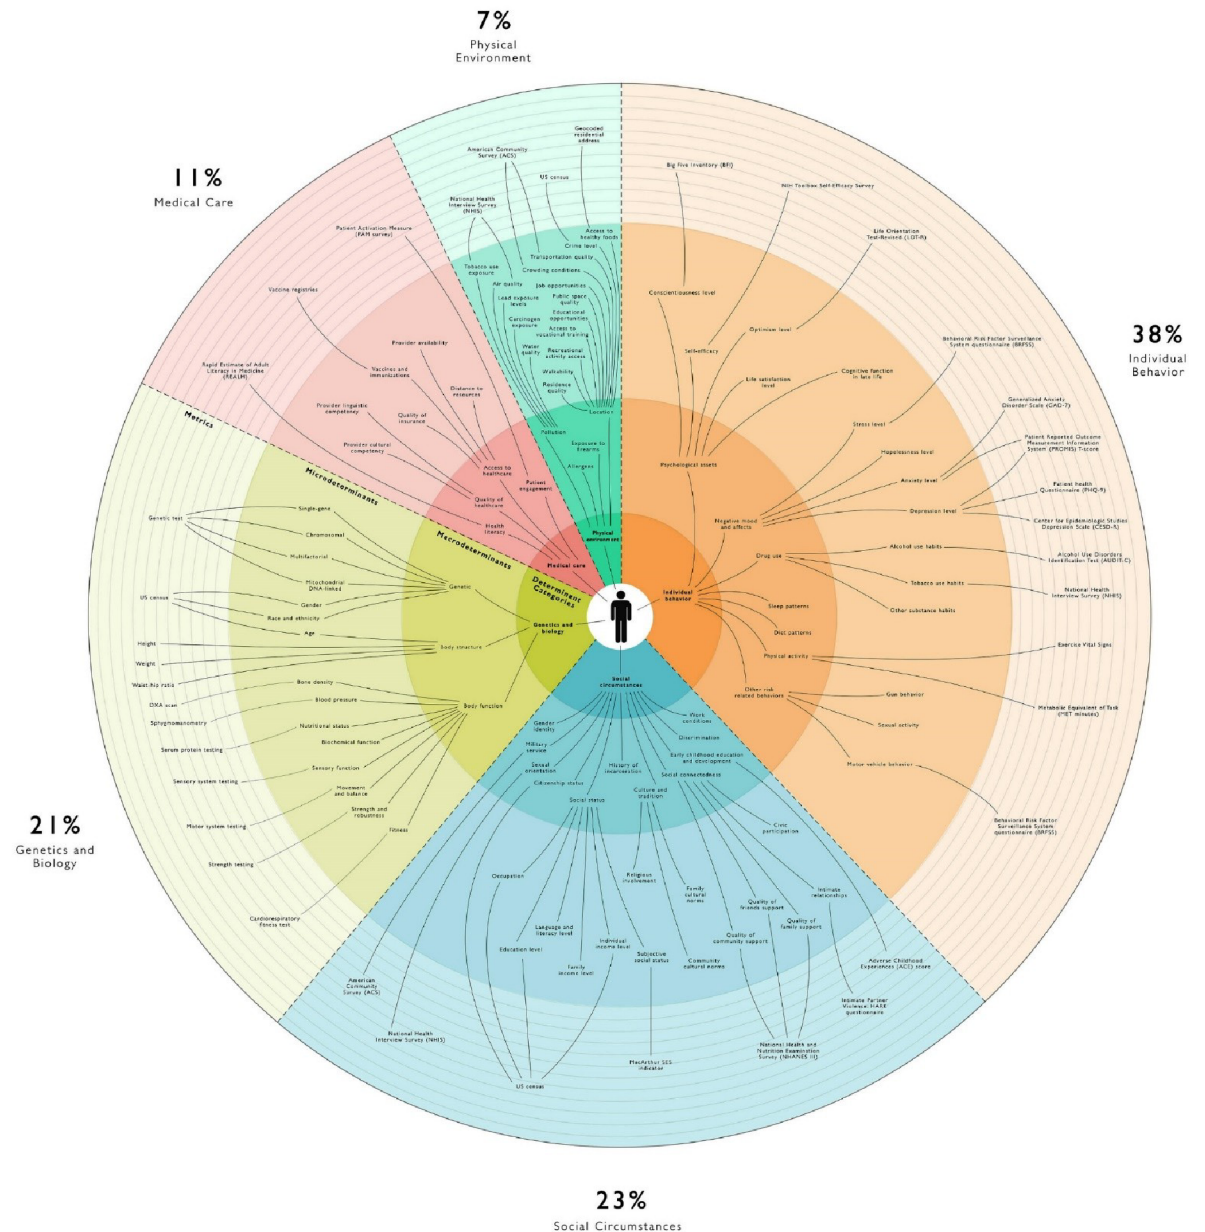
7%
Physical Environment

11%
Medical Care

38%
Individual Behavior

21%
Genetics and Biology

23%
Social Circumstances

Metrics
Microdeterminants
Macrodeterminants
Determinant Categories

Physical environment
Medical care
Individual behavior
Genetics and biology
Social circumstances

Geocoded residential address
American Community Survey (ACS)
US census
National Health Interview Survey (NHIS)
Access to healthy foods
Crime level
Transportation quality
Crowding conditions
Tobacco use exposure
Air quality
Job opportunities
Lead exposure levels
Public space quality
Carcinogen exposure
Educational opportunities
Access to vocational training
Water quality
Recreational activity access
Walkability
Residence quality
Location
Pollution
Exposure to firearms
Allergens

Patient Activation Measure (PAM survey)
Vaccine registries
Rapid Estimate of Adult Literacy in Medicine (REALM)
Provider availability
Vaccines and immunizations
Distance to resources
Provider linguistic competency
Quality of insurance
Provider cultural competency
Access to healthcare
Patient engagement
Quality of healthcare
Health literacy

Big Five Inventory (BFI)
NIH Toolbox Self-Efficacy Survey
Life Orientation Test-Revised (LOT-R)
Conscientiousness level
Optimism level
Self-efficacy
Life satisfaction level
Cognitive function in late life
Behavioral Risk Factor Surveillance System questionnaire (BRFSS)
Generalized Anxiety Disorder Scale (GAD-7)
Stress level
Patient Reported Outcome Measurement Information System (PROMIS) T-score
Psychological assets
Hopelessness level
Anxiety level
Patient health Questionnaire (PHQ-9)
Negative mood and affects
Depression level
Center for Epidemiologic Studies Depression Scale (CESD-5)
Alcohol use habits
Drug use
Alcohol Use Disorders Identification Test (AUDIT-C)
Tobacco use habits
National Health Interview Survey (NHIS)
Other substance habits
Sleep patterns
Diet patterns
Exercise Vital Signs
Physical activity
Other risk related behaviors
Gun behavior
Metabolic Equivalent of Task (MET minutes)
Sexual activity
Motor vehicle behavior
Behavioral Risk Factor Surveillance System questionnaire (BRFSS)

Genetic test
Single-gene
Chromosomal
Multifactorial
Mitochondrial DNA-linked
Genetic
US census
Gender
Race and ethnicity
Age
Height
Body structure
Weight
Waist-hip ratio
Bone density
DXA scan
Blood pressure
Body function
Sphygmomanometry
Nutritional status
Serum protein testing
Biochemical function
Sensory system testing
Sensory function
Movement and balance
Strength and robustness
Motor system testing
Fitness
Strength testing
Cardiorespiratory fitness test

Gender identity
Work conditions
Military service
Discrimination
Sexual orientation
History of incarceration
Early childhood education and development
Social connectedness
Citizenship status
Culture and tradition
Social status
Civic participation
Occupation
Religious involvement
Family cultural norms
Intimate relationships
Quality of friends support
Quality of family support
Language and literacy level
Education level
Individual income level
Quality of community support
Family income level
Subjective social status
Community cultural norms
Adverse Childhood Experiences (ACE) score
American Community Survey (ACS)
Intimate Partner Violence HARK questionnaire
National Health Interview Survey (NHIS)
National Health and Nutrition Examination Survey (NHANES III)
MacArthur SES indicator
US census